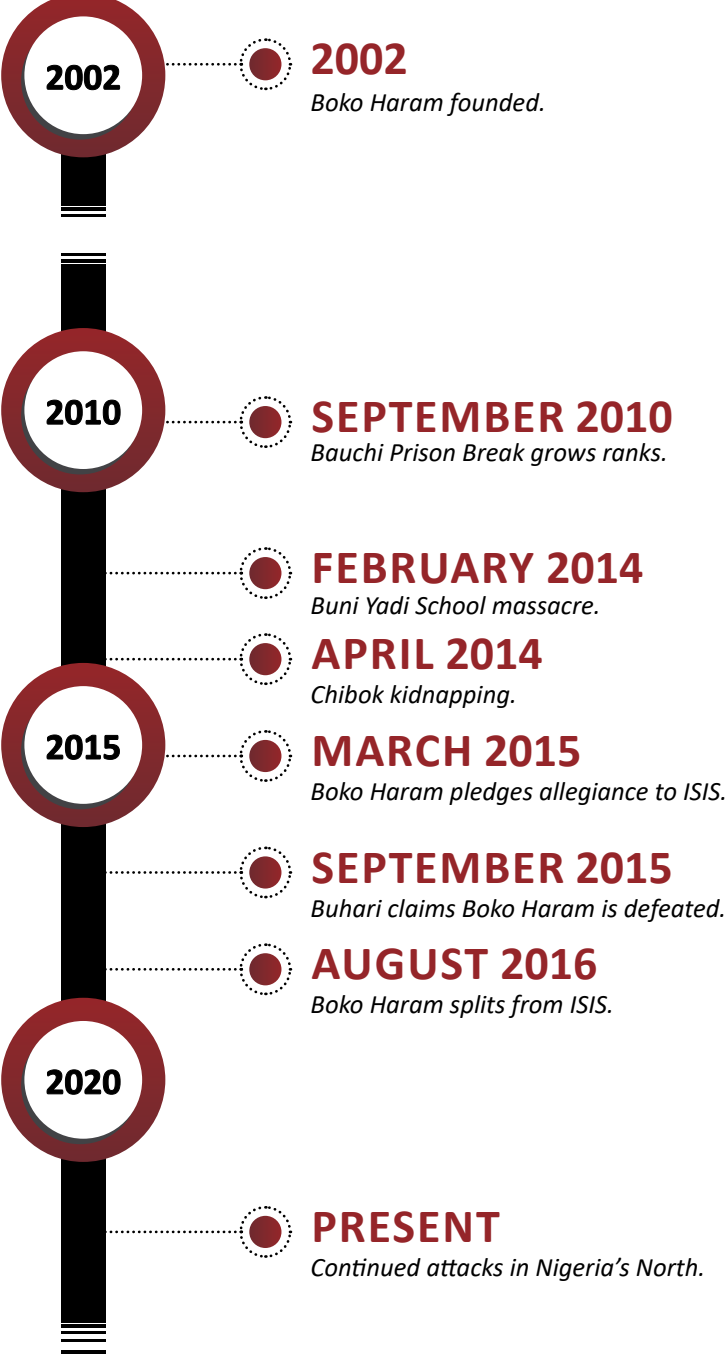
2002

2002
Boko Haram founded.

2010

SEPTEMBER 2010
Bauchi Prison Break grows ranks.

FEBRUARY 2014
Buni Yadi School massacre.

APRIL 2014
Chibok kidnapping.

2015

MARCH 2015
Boko Haram pledges allegiance to ISIS.

SEPTEMBER 2015
Buhari claims Boko Haram is defeated.

AUGUST 2016
Boko Haram splits from ISIS.

2020

PRESENT
Continued attacks in Nigeria's North.